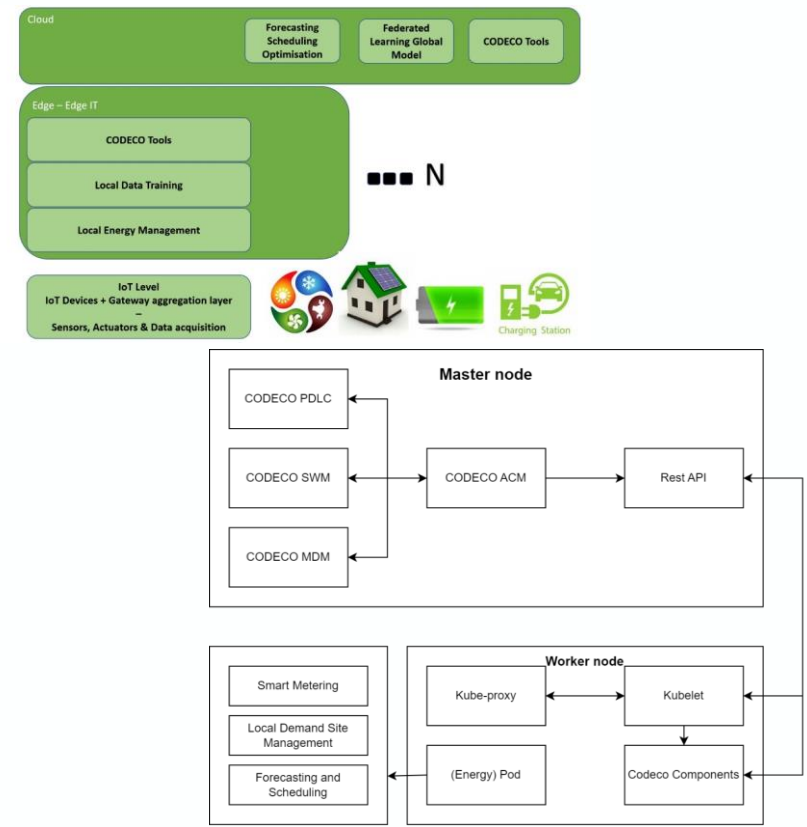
Cloud

Forecasting Scheduling Optimisation

Federated Learning Global Model

CODECO Tools

Edge – Edge IT

CODECO Tools

Local Data Training

Local Energy Management

N

IoT Level
IoT Devices + Gateway aggregation layer
–
Sensors, Actuators & Data acquisition

Charging Station

Master node

CODECO PDLC

CODECO SWM

CODECO ACM

Rest API

CODECO MDM

Worker node

Smart Metering

Local Demand Site Management

Forecasting and Scheduling

Kube-proxy

Kubelet

(Energy) Pod

Codeco Components